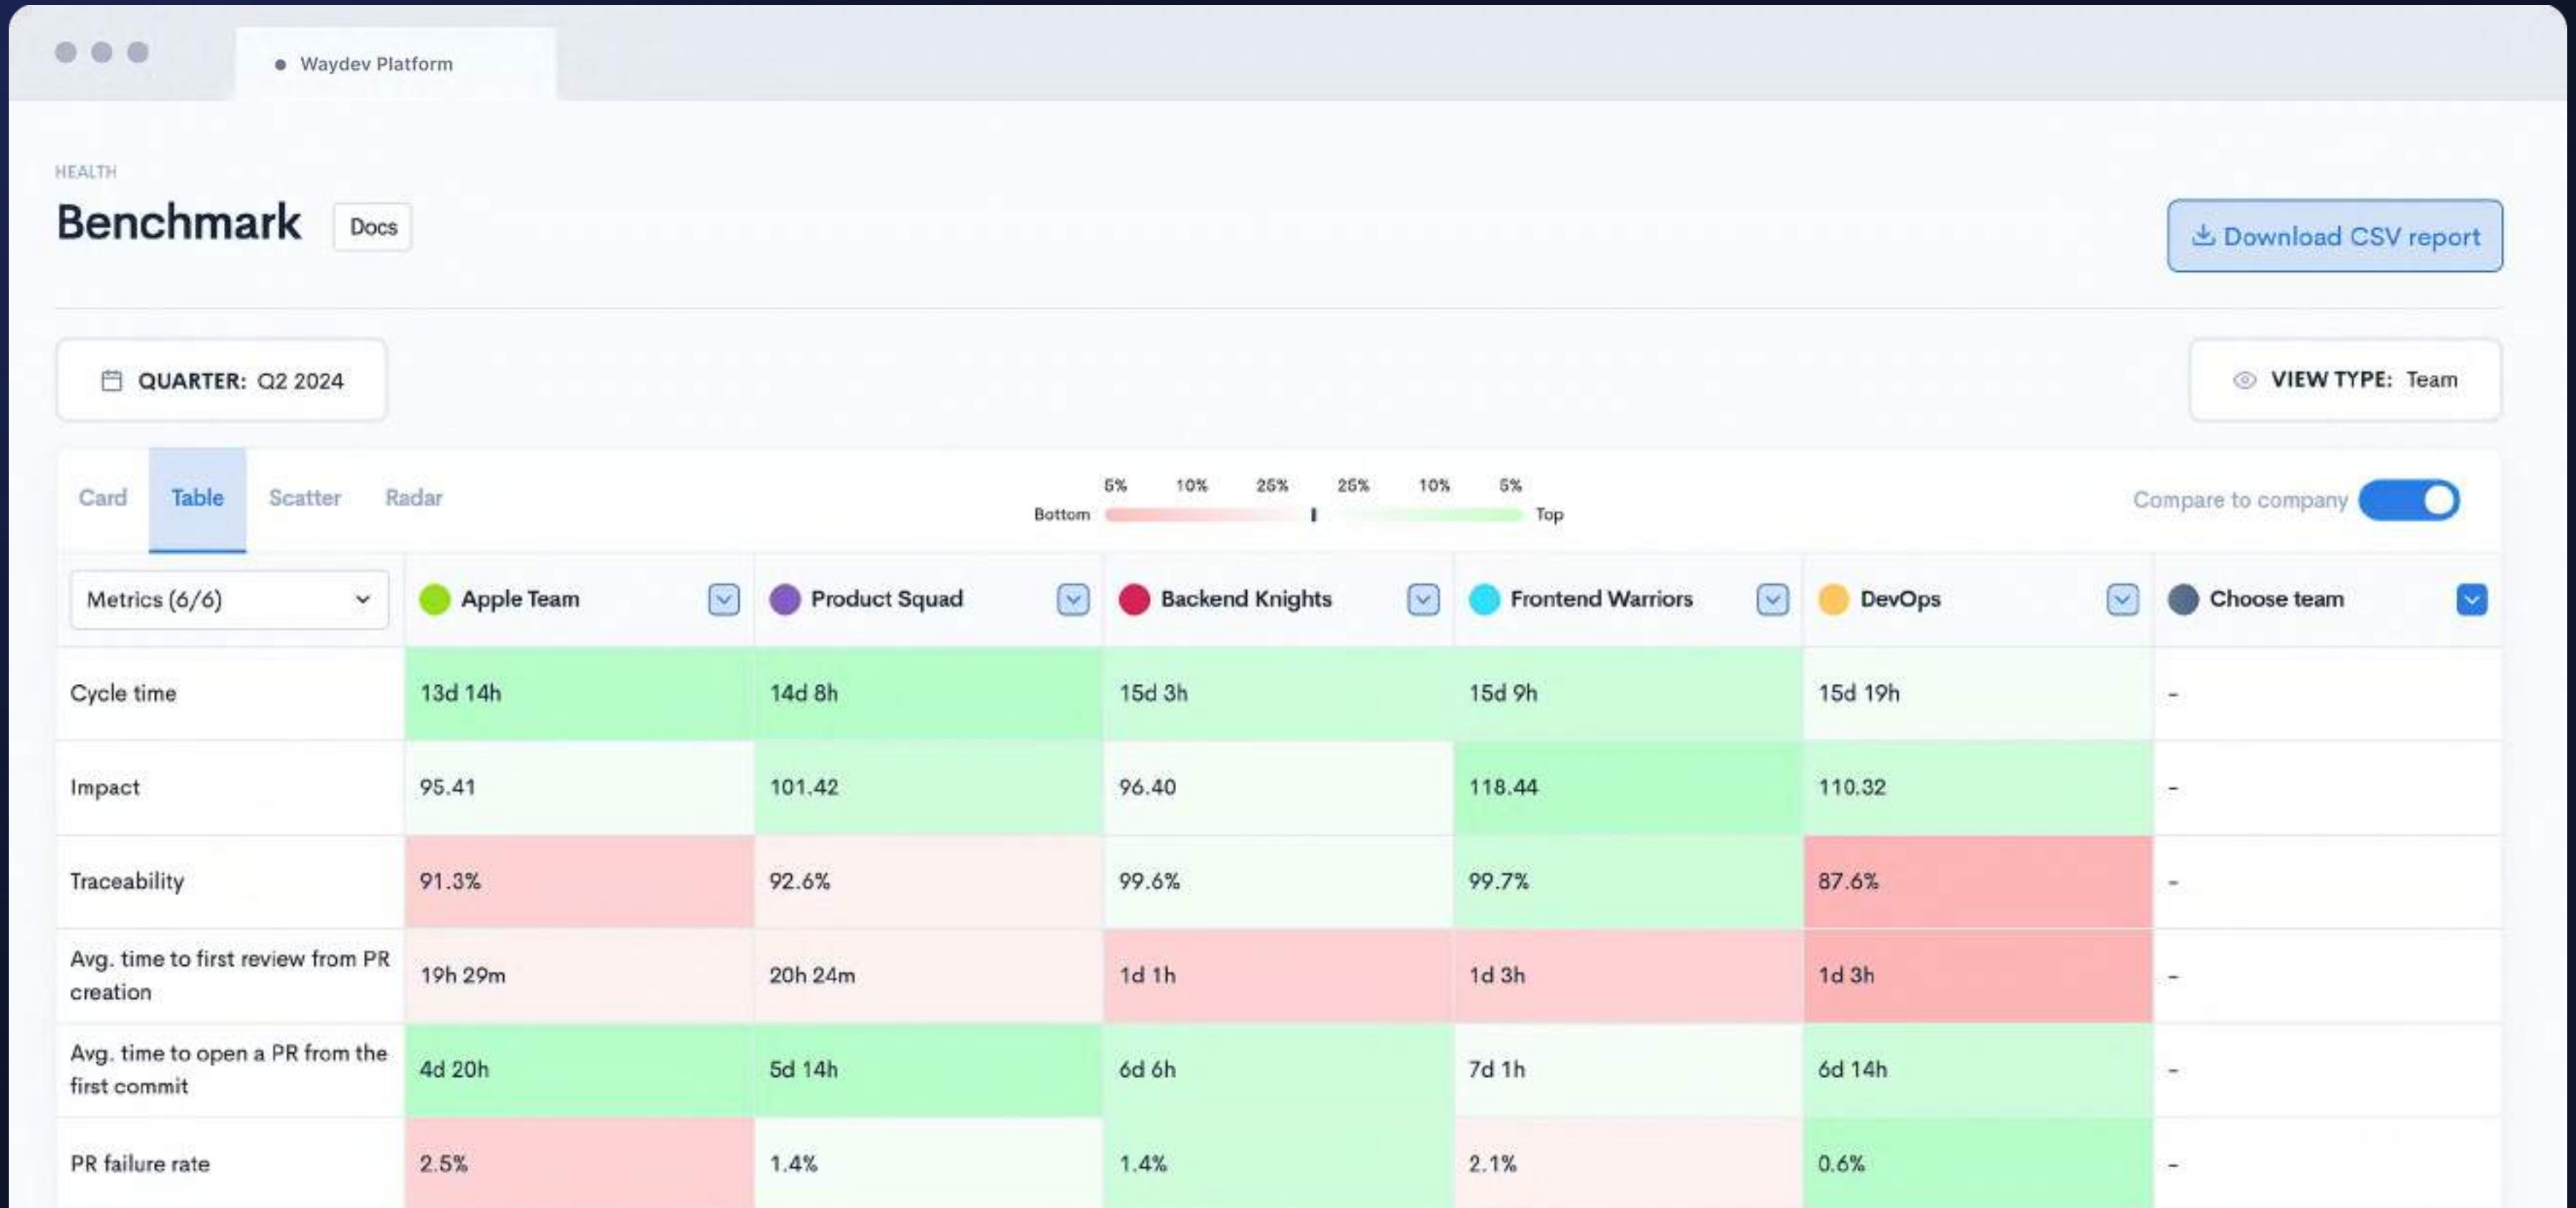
Waydev Platform

HEALTH

Benchmark Docs

Download CSV report

QUARTER: Q2 2024

VIEW TYPE: Team

Card Table Scatter Radar

5% 10% 25% 25% 10% 5%
Bottom Top

Compare to company

| Metrics (6/6) | Apple Team | Product Squad | Backend Knights | Frontend Warriors | DevOps | Choose team |
|---|---|---|---|---|---|---|
| Cycle time | 13d 14h | 14d 8h | 15d 3h | 15d 9h | 15d 19h | - |
| Impact | 95.41 | 101.42 | 96.40 | 118.44 | 110.32 | - |
| Traceability | 91.3% | 92.6% | 99.6% | 99.7% | 87.6% | - |
| Avg. time to first review from PR creation | 19h 29m | 20h 24m | 1d 1h | 1d 3h | 1d 3h | - |
| Avg. time to open a PR from the first commit | 4d 20h | 5d 14h | 6d 6h | 7d 1h | 6d 14h | - |
| PR failure rate | 2.5% | 1.4% | 1.4% | 2.1% | 0.6% | - |